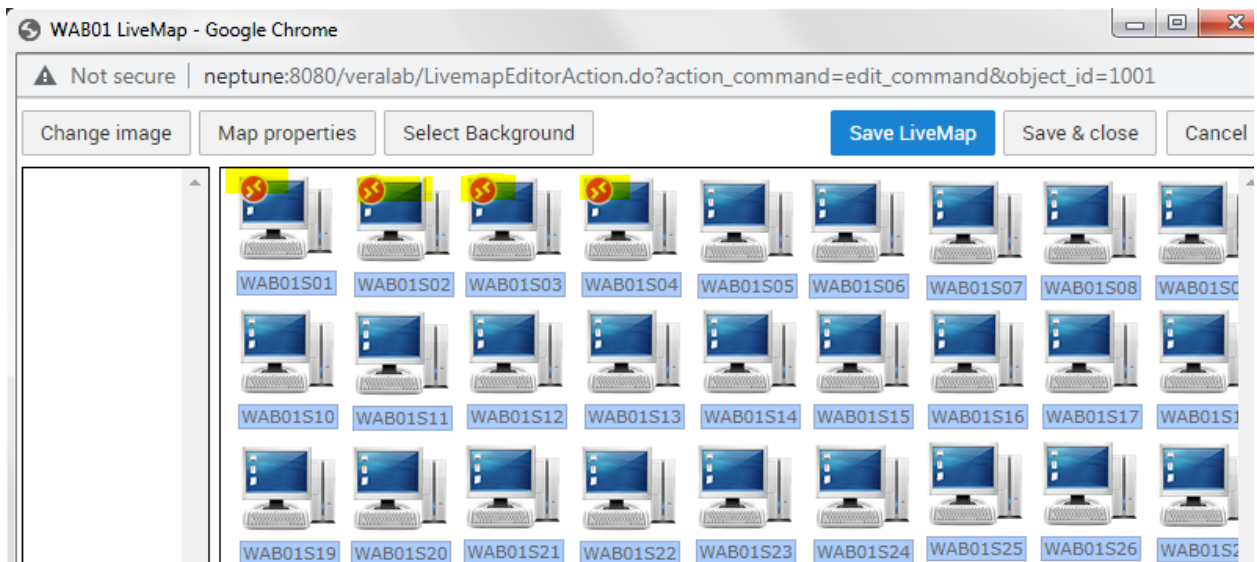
WAB01 LiveMap - Google Chrome

Not secure | neptune:8080/veralab/LivemapEditorAction.do?action_command=edit_command&object_id=1001

Change image
Map properties
Select Background
Save LiveMap
Save & close
Cancel

WAB01S01 WAB01S02 WAB01S03 WAB01S04 WAB01S05 WAB01S06 WAB01S07 WAB01S08 WAB01S0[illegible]

WAB01S10 WAB01S11 WAB01S12 WAB01S13 WAB01S14 WAB01S15 WAB01S16 WAB01S17 WAB01S1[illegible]

WAB01S19 WAB01S20 WAB01S21 WAB01S22 WAB01S23 WAB01S24 WAB01S25 WAB01S26 WAB01S2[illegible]